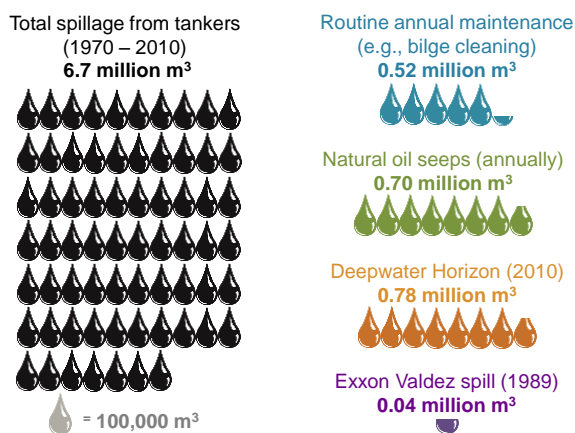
Total spillage from tankers
(1970 – 2010)
6.7 million m$^3$

= 100,000 m$^3$

Routine annual maintenance
(e.g., bilge cleaning)
0.52 million m$^3$

Natural oil seeps (annually)
0.70 million m$^3$

Deepwater Horizon (2010)
0.78 million m$^3$

Exxon Valdez spill (1989)
0.04 million m$^3$